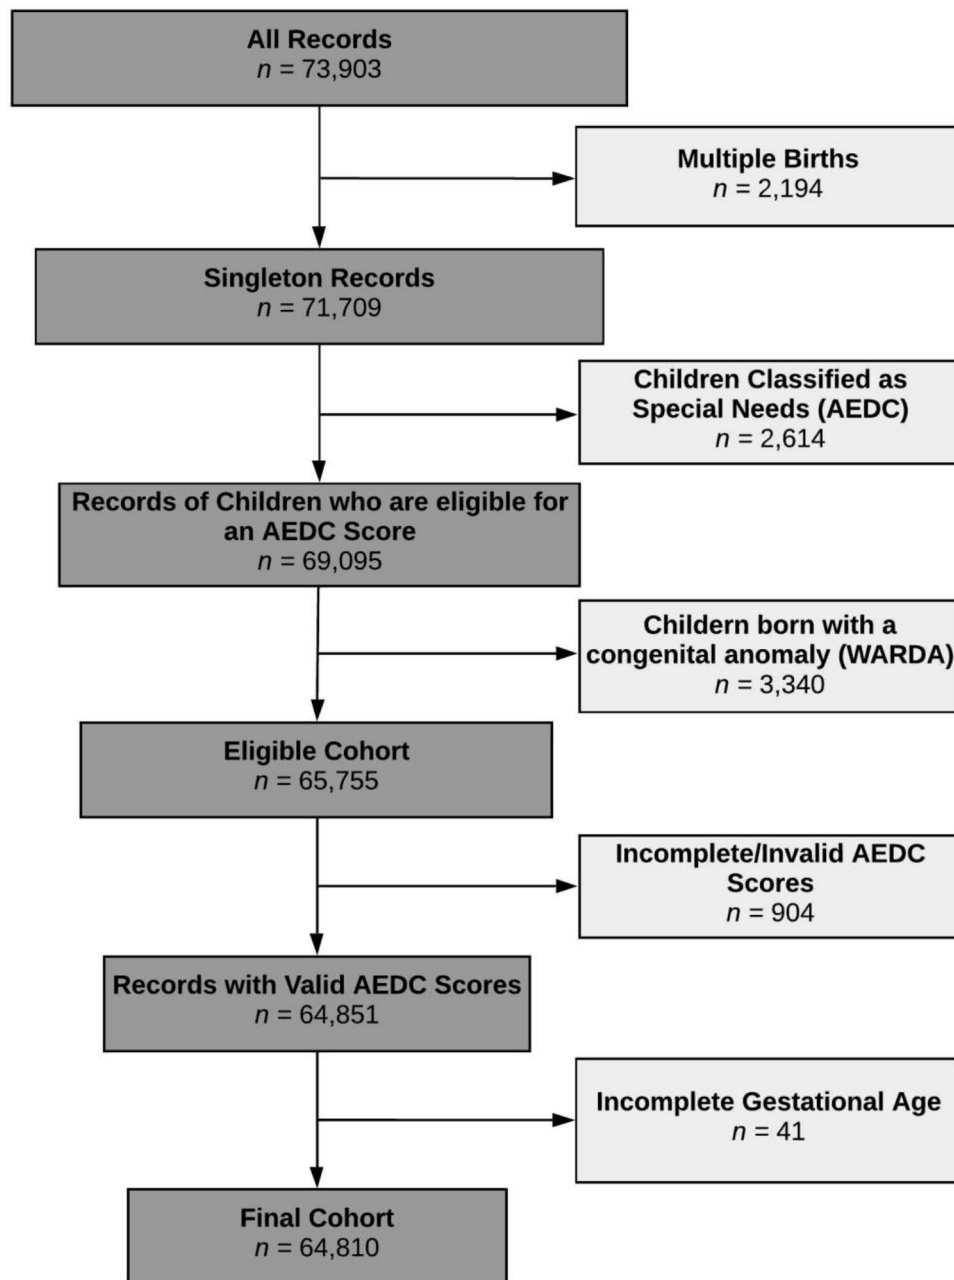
All Records
$n$ = 73,903

Multiple Births
$n$ = 2,194

Singleton Records
$n$ = 71,709

Children Classified as Special Needs (AEDC)
$n$ = 2,614

Records of Children who are eligible for an AEDC Score
$n$ = 69,095

Childern born with a congenital anomaly (WARDA)
$n$ = 3,340

Eligible Cohort
$n$ = 65,755

Incomplete/Invalid AEDC Scores
$n$ = 904

Records with Valid AEDC Scores
$n$ = 64,851

Incomplete Gestational Age
$n$ = 41

Final Cohort
$n$ = 64,810